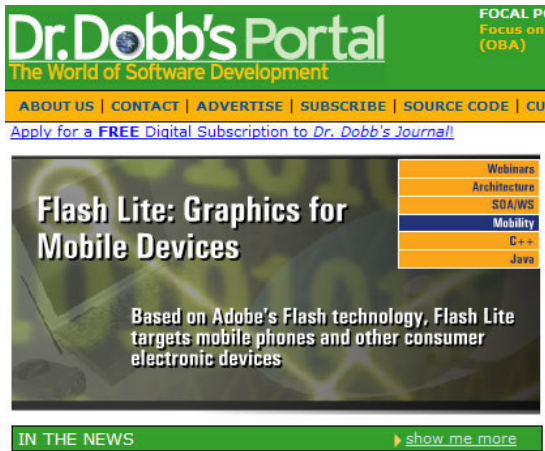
Dr.Dobb's Portal
The World of Software Development

FOCAL PO
Focus on
(OBA)

ABOUT US | CONTACT | ADVERTISE | SUBSCRIBE | SOURCE CODE | CU

Apply for a FREE Digital Subscription to Dr. Dobb's Journal!

Webinars
Architecture
SOA/WS
Mobility
C++
Java

Flash Lite: Graphics for Mobile Devices

Based on Adobe's Flash technology, Flash Lite targets mobile phones and other consumer electronic devices

IN THE NEWS
show me more